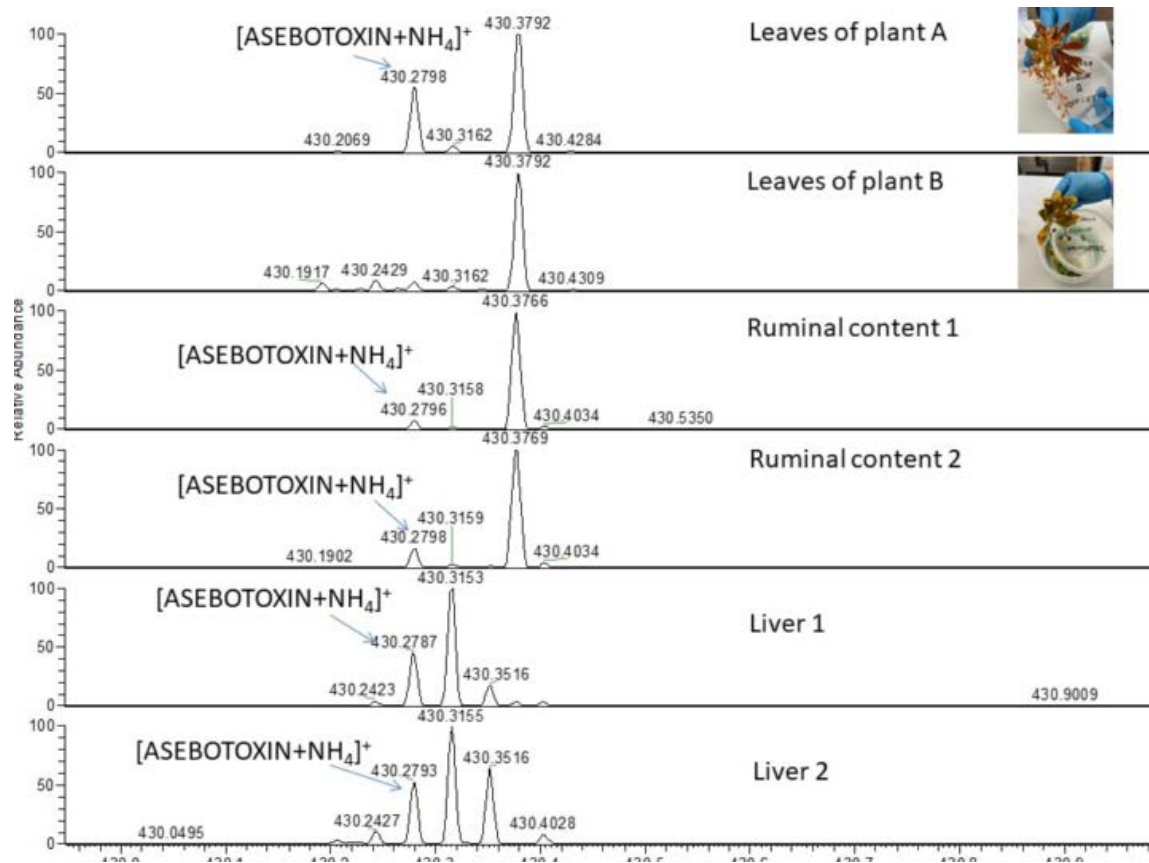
[ASEBOTOXIN+NH$_4$]$^+$
430.3792
Leaves of plant A
100
50
0
430.2798
430.2069
430.3162
430.4284

430.3792
Leaves of plant B
100
50
0
430.1917
430.2429
430.3162
430.4309

Relative Abundance

430.3766
Ruminal content 1
100
50
0
[ASEBOTOXIN+NH$_4$]$^+$
430.3158
430.2796
430.4034
430.5350

430.3769
Ruminal content 2
100
50
0
[ASEBOTOXIN+NH$_4$]$^+$
430.3159
430.2798
430.1902
430.4034

430.3153
100
50
0
[ASEBOTOXIN+NH$_4$]$^+$
Liver 1
430.2787
430.3516
430.2423
430.9009

430.3155
100
50
0
[ASEBOTOXIN+NH$_4$]$^+$
430.2793
430.3516
Liver 2
430.0495
430.2427
430.4028

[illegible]